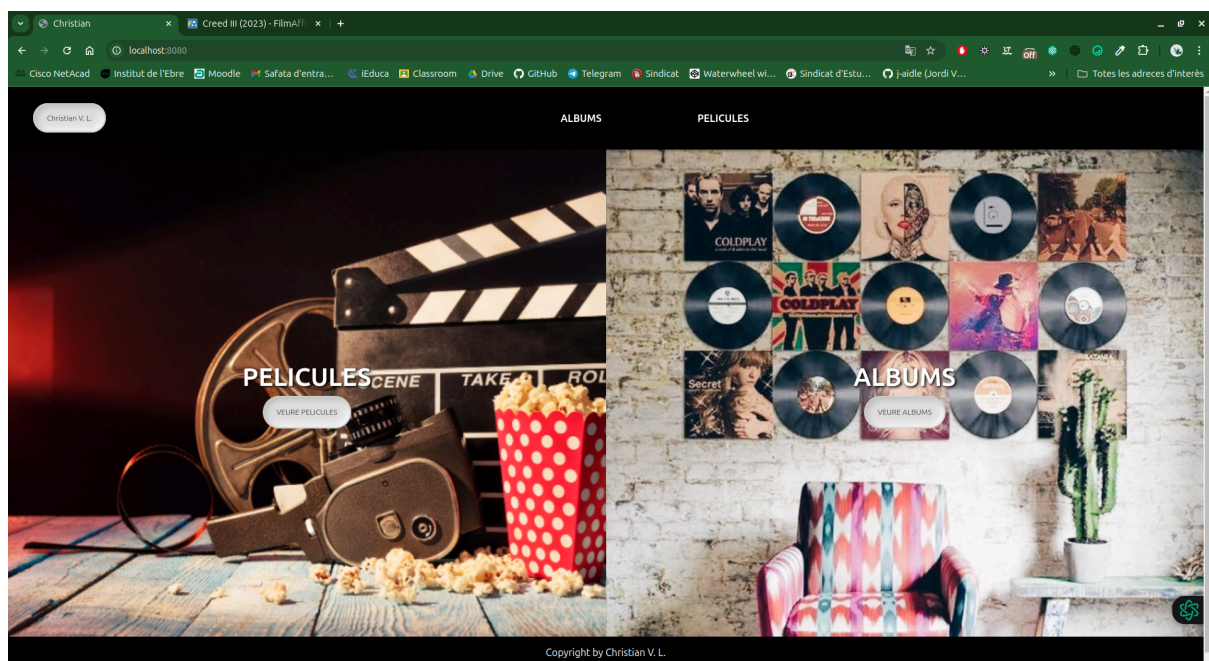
Christian ×
Creed III (2023) - FilmAff ×
+
localhost:8080
Cisco NetAcad Institut de l'Ebre Moodle Safata d'entra... iEduca Classroom Drive GitHub Telegram Sindicat Waterwheel wi... Sindicat d'Estu... j-aidle (Jordi V... » Totes les adreces d'interès

Christian V. L.
ALBUMS
PELICULES

PELICULES
VEURE PELICULES

ALBUMS
VEURE ALBUMS

COLDPLAY
COLDPLAY
Secret
SCENE TAKE ROL

Copyright by Christian V. L.